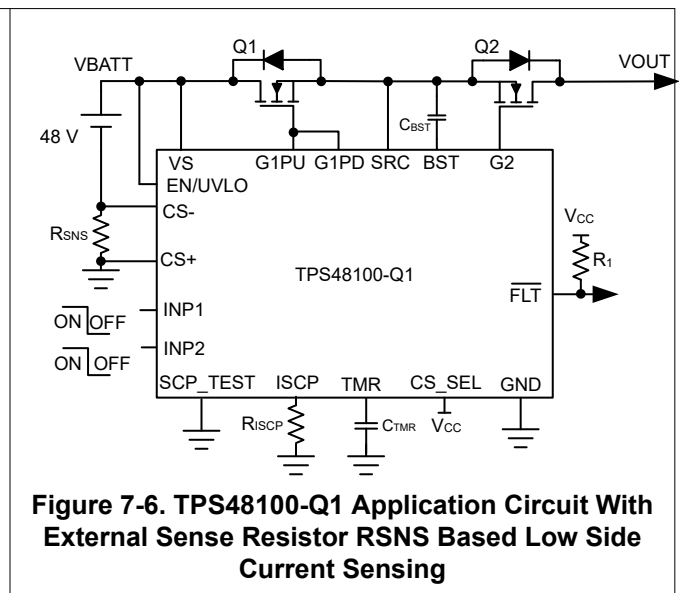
Q1

Q2

VBATT

VOUT

48 V

$C_{BST}$

VS

G1PU

G1PD

SRC

BST

G2

EN/UVLO

CS-

$R_{SNS}$

CS+

$V_{CC}$

$R_1$

TPS48100-Q1

$\overline{FLT}$

INP1

ON OFF

INP2

ON OFF

SCP_TEST

ISCP

TMR

CS_SEL

GND

$R_{ISCP}$

$C_{TMR}$

$V_{CC}$

**Figure 7-6. TPS48100-Q1 Application Circuit With External Sense Resistor RSNS Based Low Side Current Sensing**